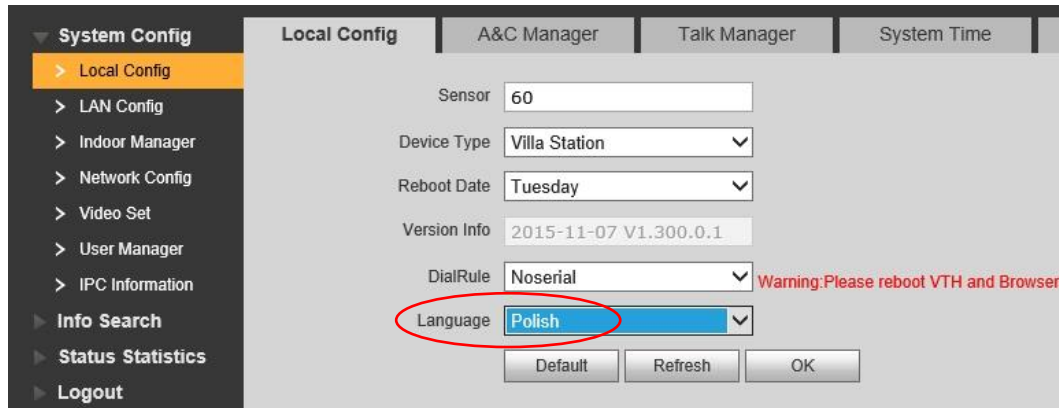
System Config
> Local Config
> LAN Config
> Indoor Manager
> Network Config
> Video Set
> User Manager
> IPC Information
Info Search
Status Statistics
Logout

Local Config | A&C Manager | Talk Manager | System Time

Sensor 60
Device Type Villa Station
Reboot Date Tuesday
Version Info 2015-11-07 V1.300.0.1
DialRule Noserial
Warning:Please reboot VTH and Browser
Language Polish

Default Refresh OK